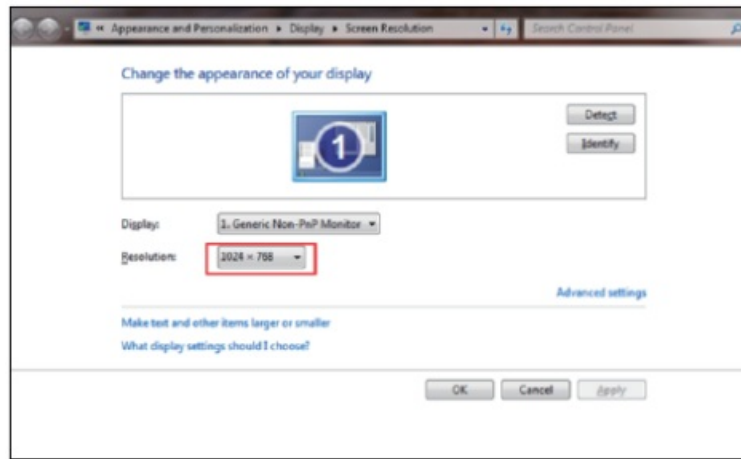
« Appearance and Personalization ▸ Display ▸ Screen Resolution

Search Control Panel

Change the appearance of your display

1

Detect

Identify

Display: 1. Generic Non-PnP Monitor

Resolution: 1024 × 768

Advanced settings

Make text and other items larger or smaller

What display settings should I choose?

OK Cancel Apply